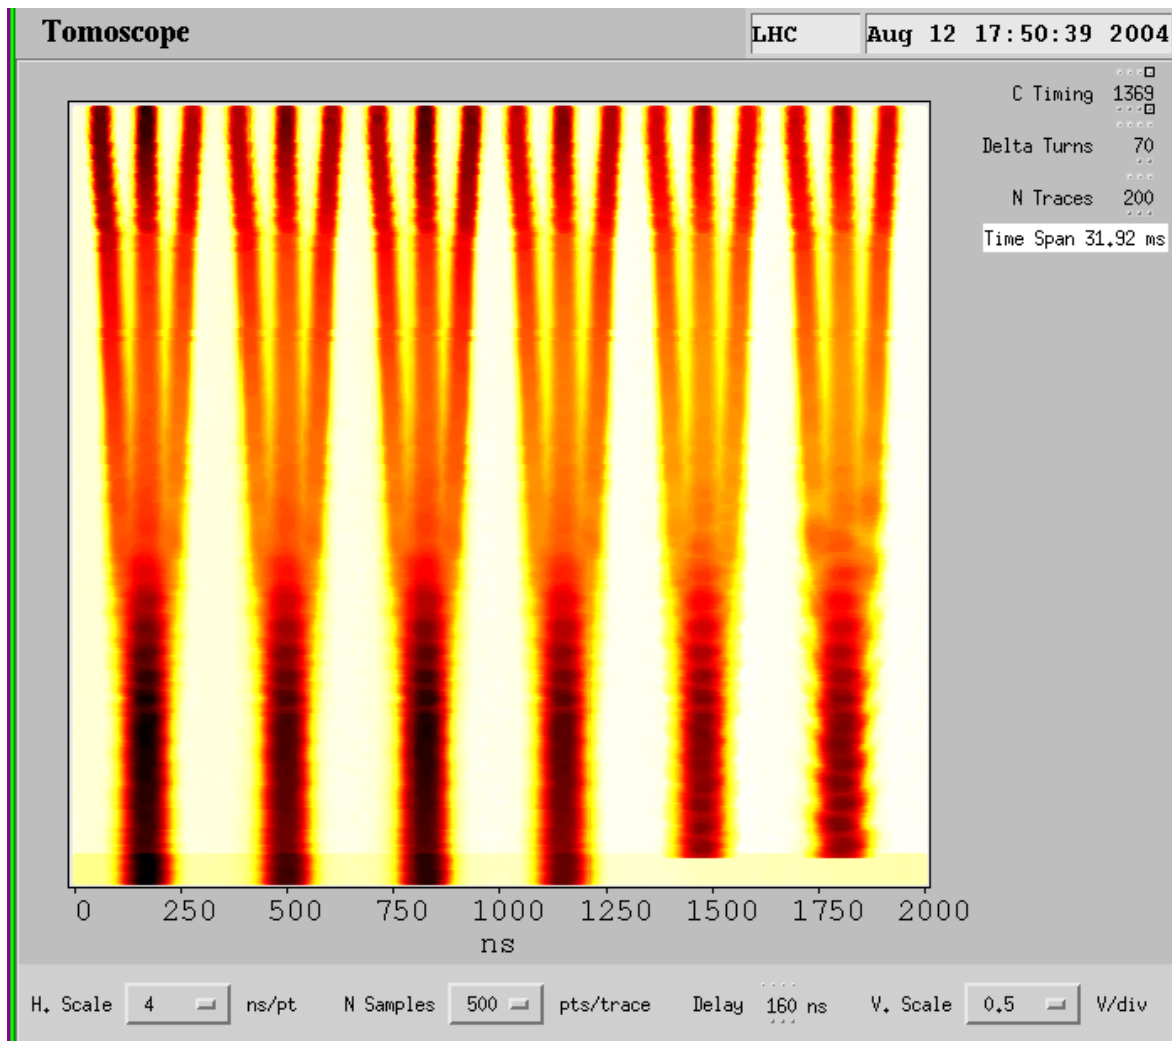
Tomoscope

LHC

Aug 12 17:50:39 2004

C Timing 1369

Delta Turns 70

N Traces 200

Time Span 31.92 ms

0 250 500 750 1000 1250 1500 1750 2000

ns

H. Scale 4 ns/pt N Samples 500 pts/trace Delay 160 ns V. Scale 0.5 V/div